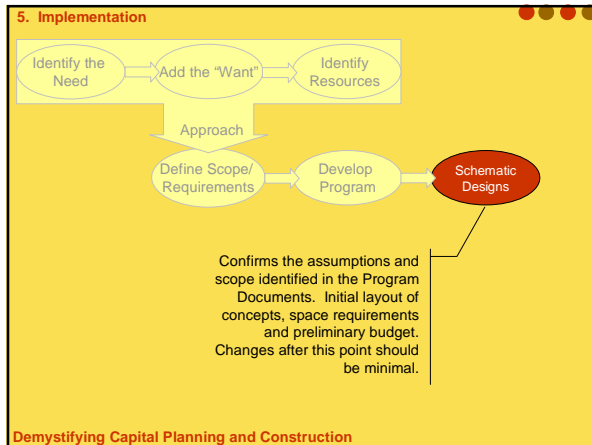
5. Implementation

Identify the Need

Add the "Want"

Identify Resources

Approach

Define Scope/ Requirements

Develop Program

Schematic Designs

Confirms the assumptions and scope identified in the Program Documents. Initial layout of concepts, space requirements and preliminary budget. Changes after this point should be minimal.

Demystifying Capital Planning and Construction